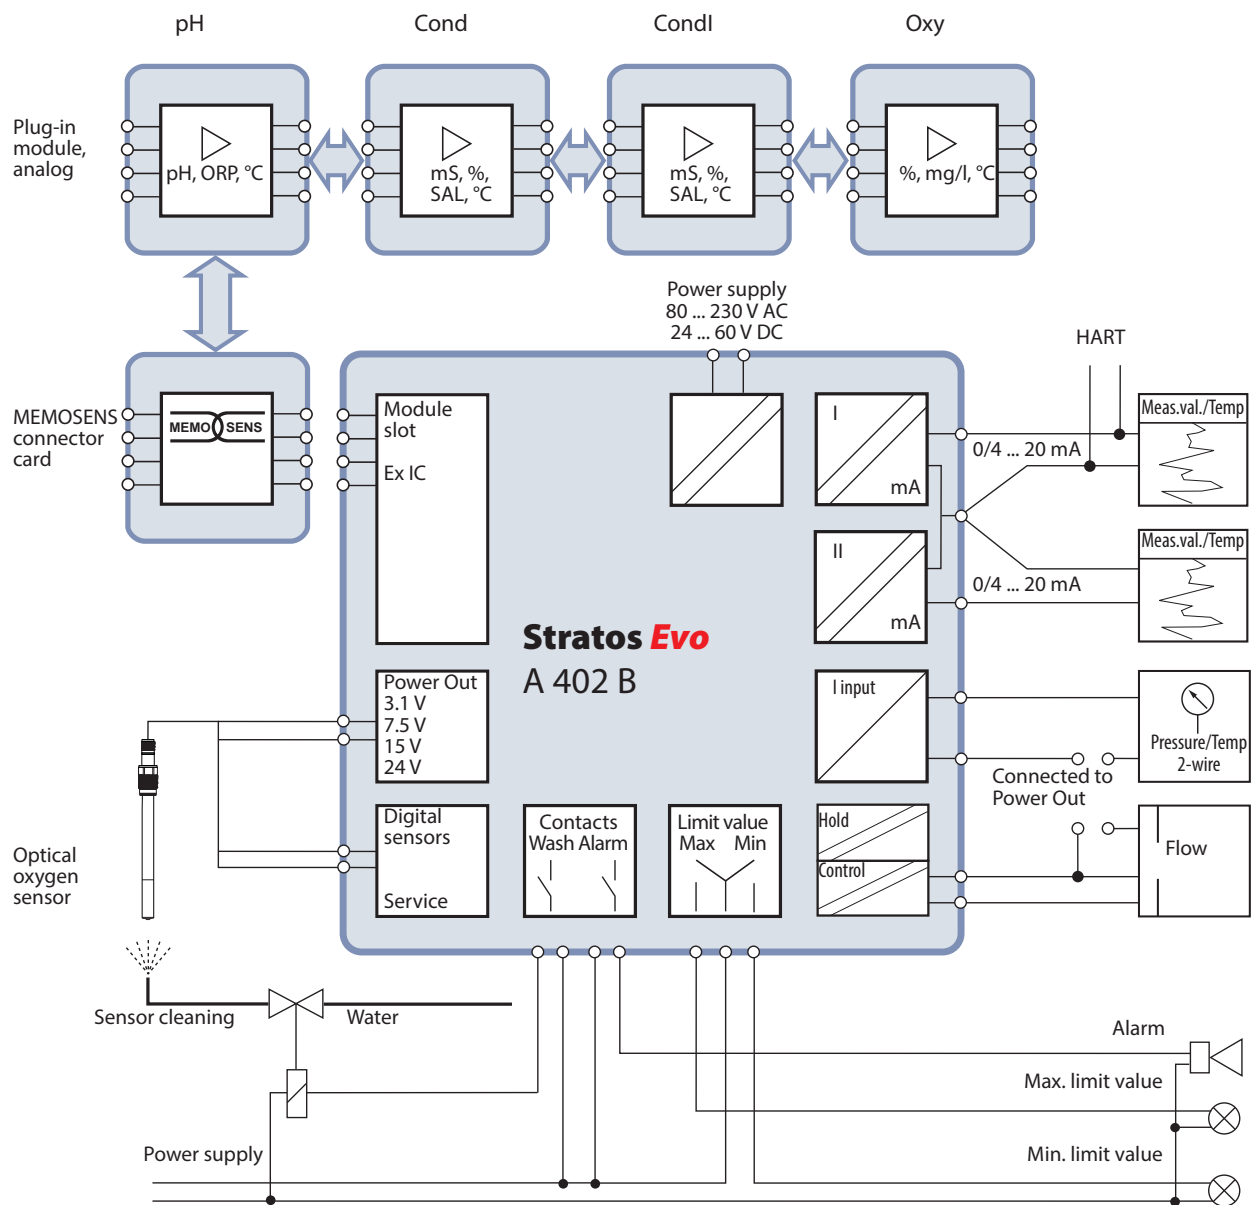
pH

Cond

CondI

Oxy

Plug-in module, analog

pH, ORP, °C

mS, %, SAL, °C

mS, %, SAL, °C

%, mg/l, °C

Power supply
80 ... 230 V AC
24 ... 60 V DC

HART

MEMOSENS connector card

MEMO SENS

Module slot

Ex IC

I

mA

0/4 ... 20 mA

Meas.val./Temp

II

mA

0/4 ... 20 mA

Meas.val./Temp

Stratos Evo
A 402 B

Power Out
3.1 V
7.5 V
15 V
24 V

I input

Pressure/Temp
2-wire

Connected to Power Out

Optical oxygen sensor

Digital sensors

Service

Contacts
Wash Alarm

Limit value
Max Min

Hold

Control

Flow

Sensor cleaning

Water

Alarm

Max. limit value

Power supply

Min. limit value